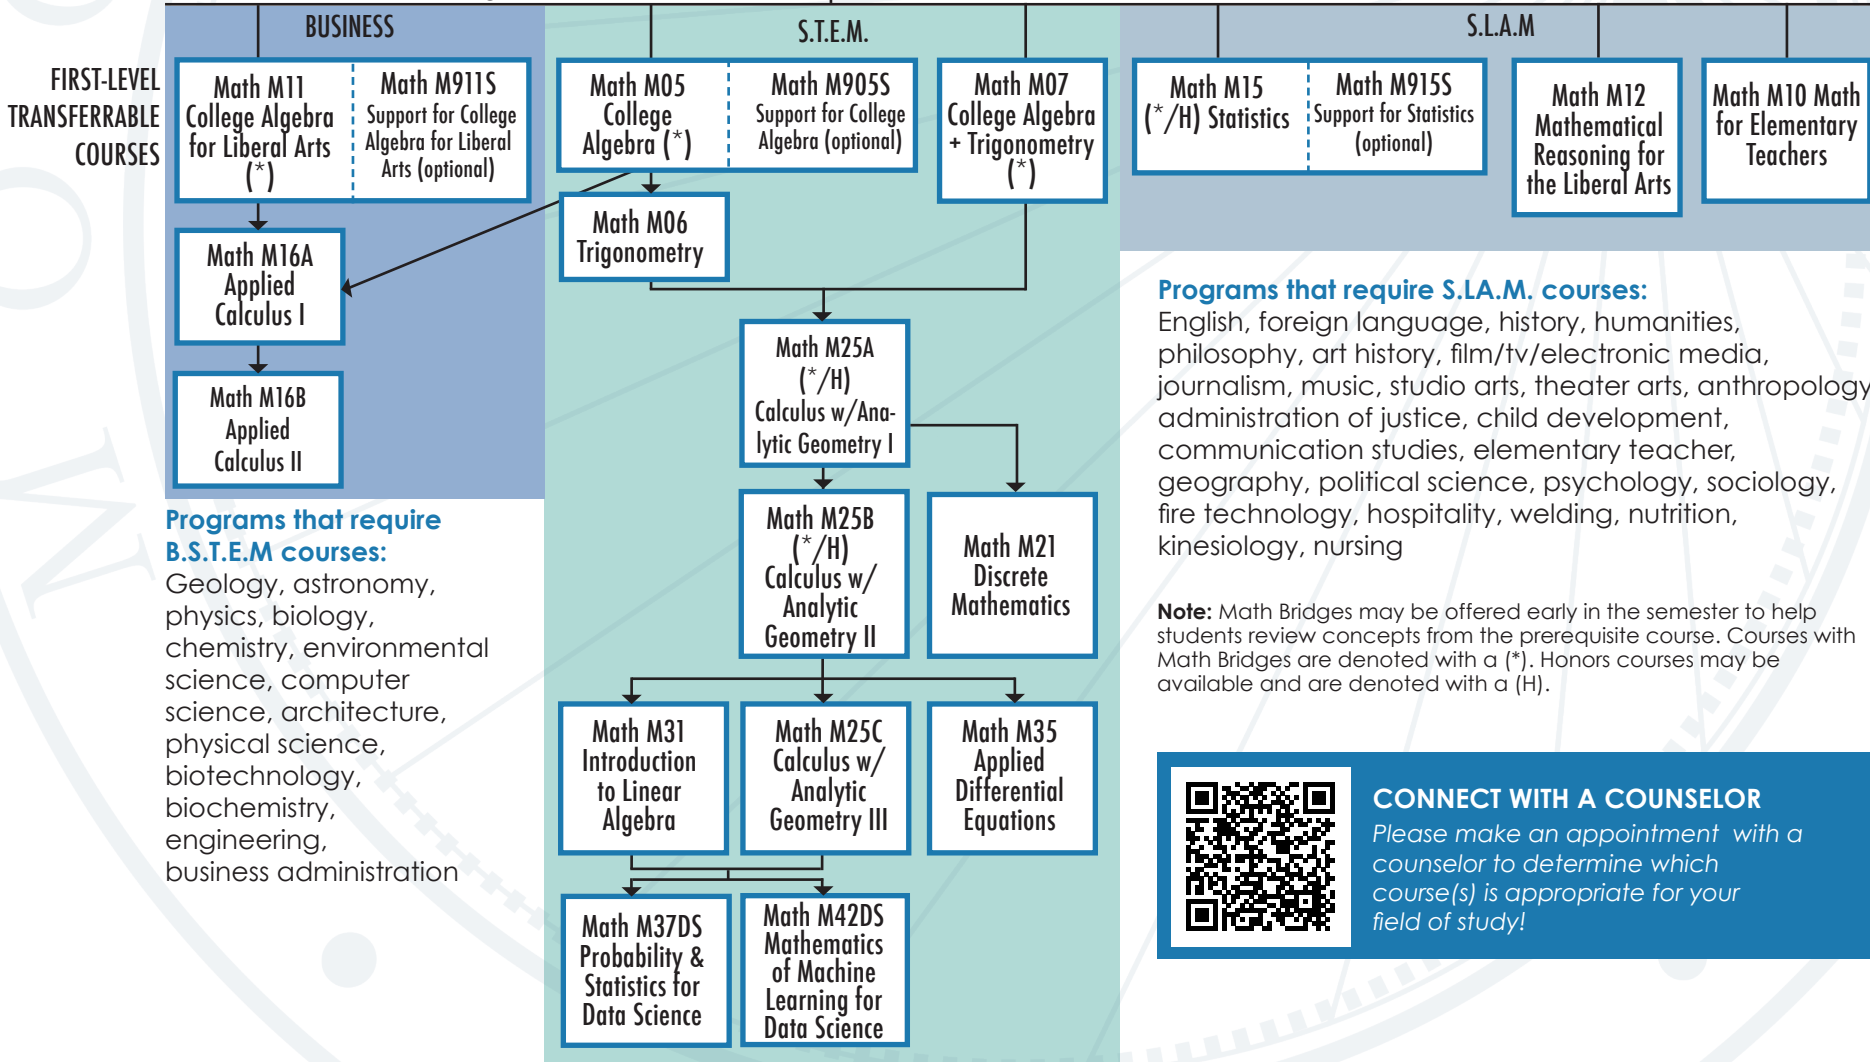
FIRST-LEVEL TRANSFERRABLE COURSES

BUSINESS

Math M11 College Algebra for Liberal Arts (*)

Math M911S Support for College Algebra for Liberal Arts (optional)

Math M16A Applied Calculus I

Math M16B Applied Calculus II

Programs that require B.S.T.E.M courses:
Geology, astronomy, physics, biology, chemistry, environmental science, computer science, architecture, physical science, biotechnology, biochemistry, engineering, business administration

S.T.E.M.

Math M05 College Algebra (*)

Math M905S Support for College Algebra (optional)

Math M07 College Algebra + Trigonometry (*)

Math M06 Trigonometry

Math M25A (*/H) Calculus w/Analytic Geometry I

Math M25B (*/H) Calculus w/ Analytic Geometry II

Math M21 Discrete Mathematics

Math M31 Introduction to Linear Algebra

Math M25C Calculus w/ Analytic Geometry III

Math M35 Applied Differential Equations

Math M37DS Probability & Statistics for Data Science

Math M42DS Mathematics of Machine Learning for Data Science

S.LA.M

Math M15 (*/H) Statistics

Math M915S Support for Statistics (optional)

Math M12 Mathematical Reasoning for the Liberal Arts

Math M10 Math for Elementary Teachers

Programs that require S.L.A.M. courses:
English, foreign language, history, humanities, philosophy, art history, film/tv/electronic media, journalism, music, studio arts, theater arts, anthropology administration of justice, child development, communication studies, elementary teacher, geography, political science, psychology, sociology, fire technology, hospitality, welding, nutrition, kinesiology, nursing

Note: Math Bridges may be offered early in the semester to help students review concepts from the prerequisite course. Courses with Math Bridges are denoted with a (*). Honors courses may be available and are denoted with a (H).

CONNECT WITH A COUNSELOR
Please make an appointment with a counselor to determine which course(s) is appropriate for your field of study!